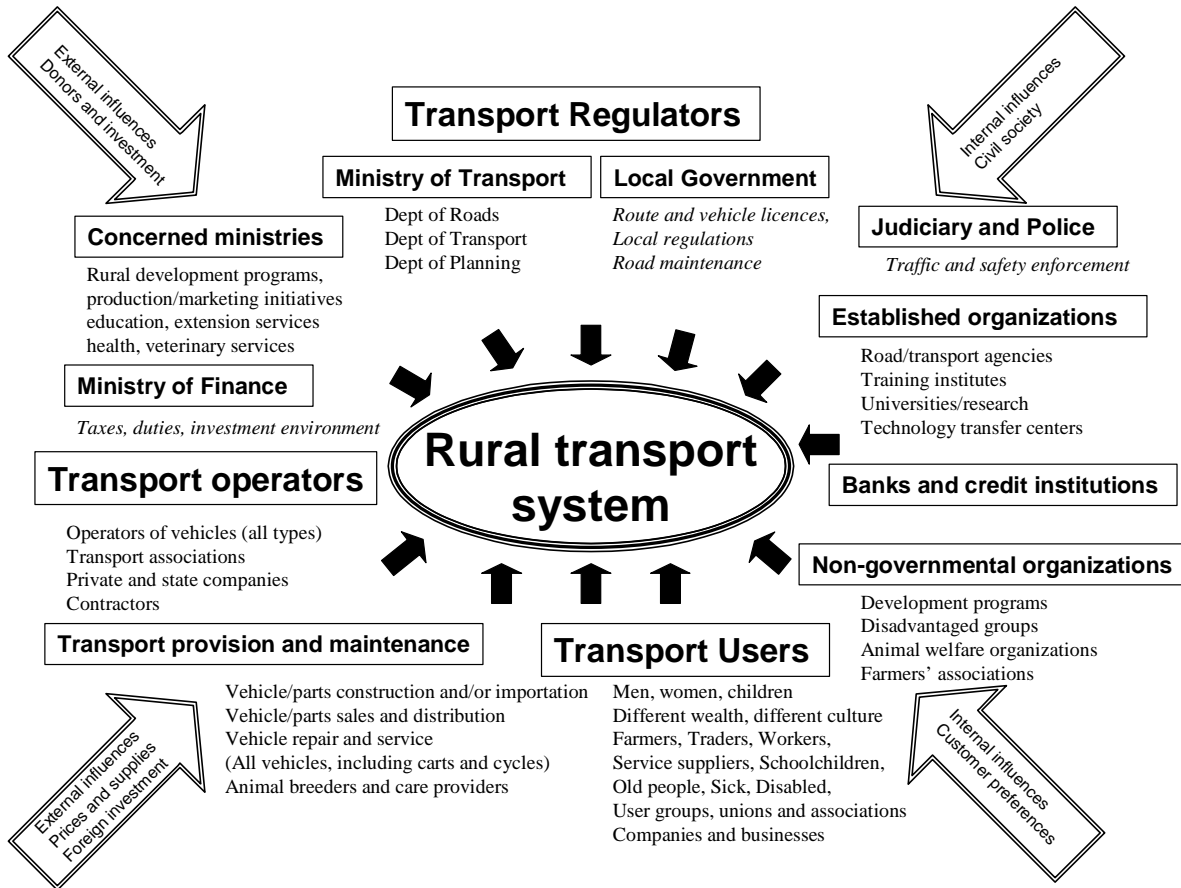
External influences
Donors and investment

Transport Regulators

Internal influences
Civil society

Ministry of Transport

Dept of Roads
Dept of Transport
Dept of Planning

Local Government

*Route and vehicle licences,*
*Local regulations*
*Road maintenance*

Judiciary and Police

*Traffic and safety enforcement*

Concerned ministries

Rural development programs, production/marketing initiatives education, extension services health, veterinary services

Established organizations

Road/transport agencies
Training institutes
Universities/research
Technology transfer centers

Ministry of Finance

*Taxes, duties, investment environment*

Rural transport system

Transport operators

Banks and credit institutions

Operators of vehicles (all types)
Transport associations
Private and state companies
Contractors

Non-governmental organizations

Development programs
Disadvantaged groups
Animal welfare organizations
Farmers' associations

Transport provision and maintenance

Vehicle/parts construction and/or importation
Vehicle/parts sales and distribution
Vehicle repair and service
(All vehicles, including carts and cycles)
Animal breeders and care providers

Transport Users

Men, women, children
Different wealth, different culture
Farmers, Traders, Workers,
Service suppliers, Schoolchildren,
Old people, Sick, Disabled,
User groups, unions and associations
Companies and businesses

External influences
Prices and supplies
Foreign investment

Internal influences
Customer preferences